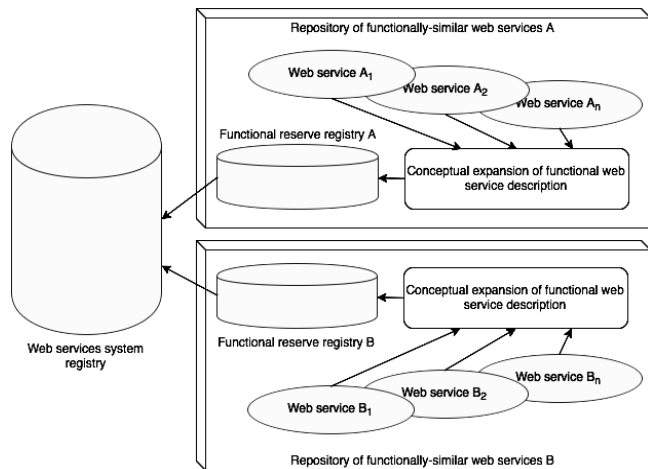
Repository of functionally-similar web services A

Web service $A_1$

Web service $A_2$

Web service $A_n$

Functional reserve registry A

Conceptual expansion of functional web service description

Web services system registry

Conceptual expansion of functional web service description

Functional reserve registry B

Web service $B_n$

Web service $B_2$

Web service $B_1$

Repository of functionally-similar web services B